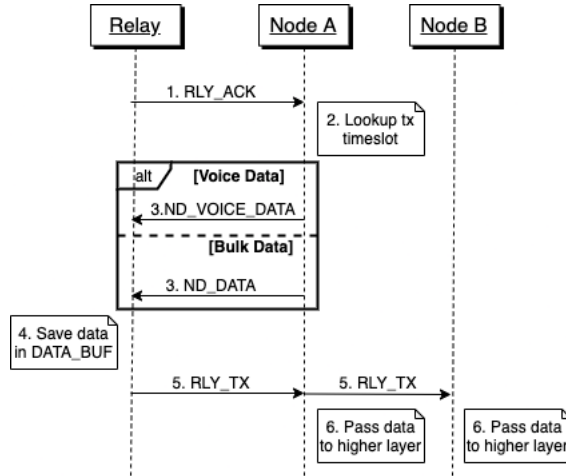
Relay

Node A

Node B

1. RLY_ACK

2. Lookup tx timeslot

alt

[Voice Data]

3.ND_VOICE_DATA

[Bulk Data]

3. ND_DATA

4. Save data in DATA_BUF

5. RLY_TX

5. RLY_TX

6. Pass data to higher layer

6. Pass data to higher layer